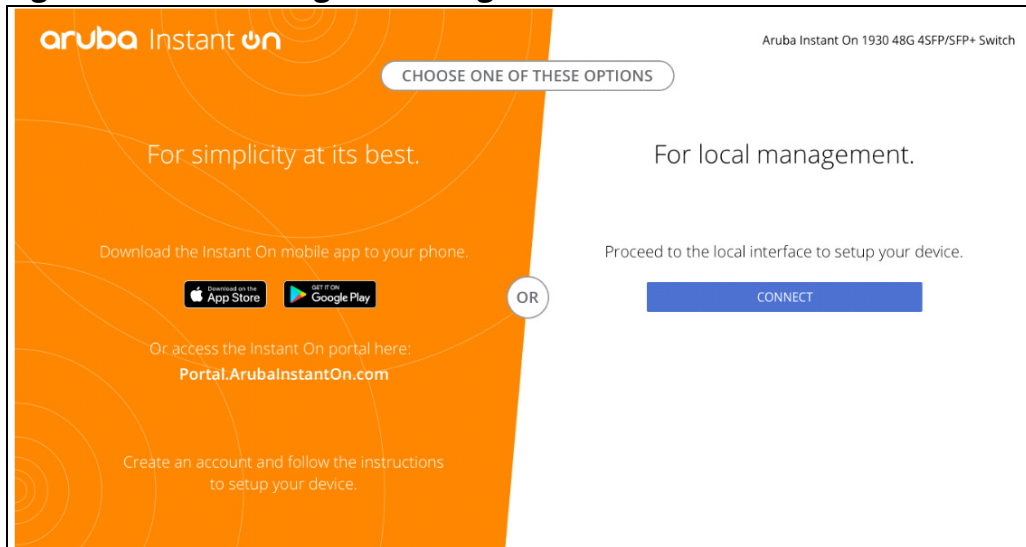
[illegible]

aruba Instant On

Aruba Instant On 1930 48G 4SFP/SFP+ Switch

CHOOSE ONE OF THESE OPTIONS

For simplicity at its best.

Download the Instant On mobile app to your phone.

Download on the App Store

GET IT ON Google Play

OR

Or access the Instant On portal here:
Portal.ArubaInstantOn.com

Create an account and follow the instructions to setup your device.

For local management.

Proceed to the local interface to setup your device.

CONNECT